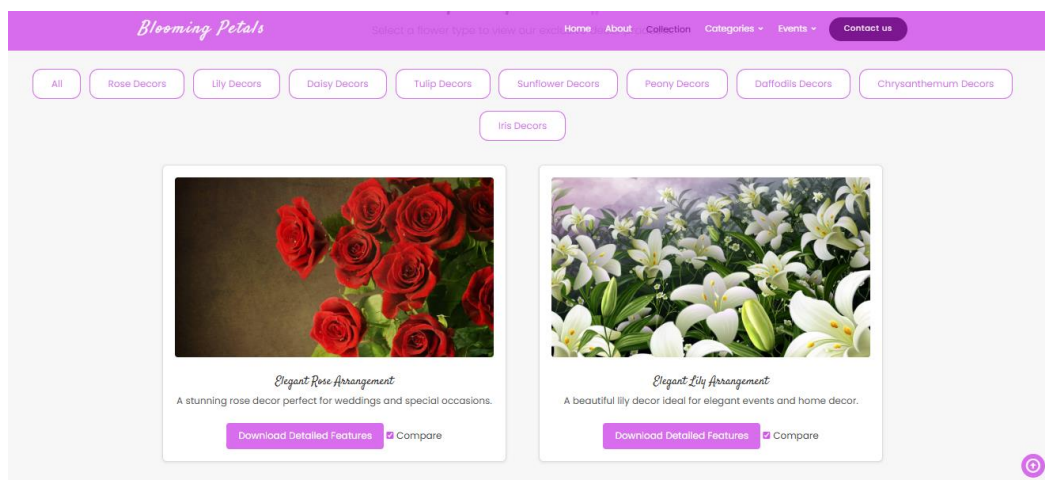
Blooming Petals

Select a flower type to view our exc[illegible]

Home About Collection Categories ⌄ Events ⌄ Contact us

All Rose Decors Lily Decors Daisy Decors Tulip Decors Sunflower Decors Peony Decors Daffodils Decors Chrysanthemum Decors Iris Decors

Elegant Rose Arrangement

A stunning rose decor perfect for weddings and special occasions.

Download Detailed Features Compare

Elegant Lily Arrangement

A beautiful lily decor ideal for elegant events and home decor.

Download Detailed Features Compare